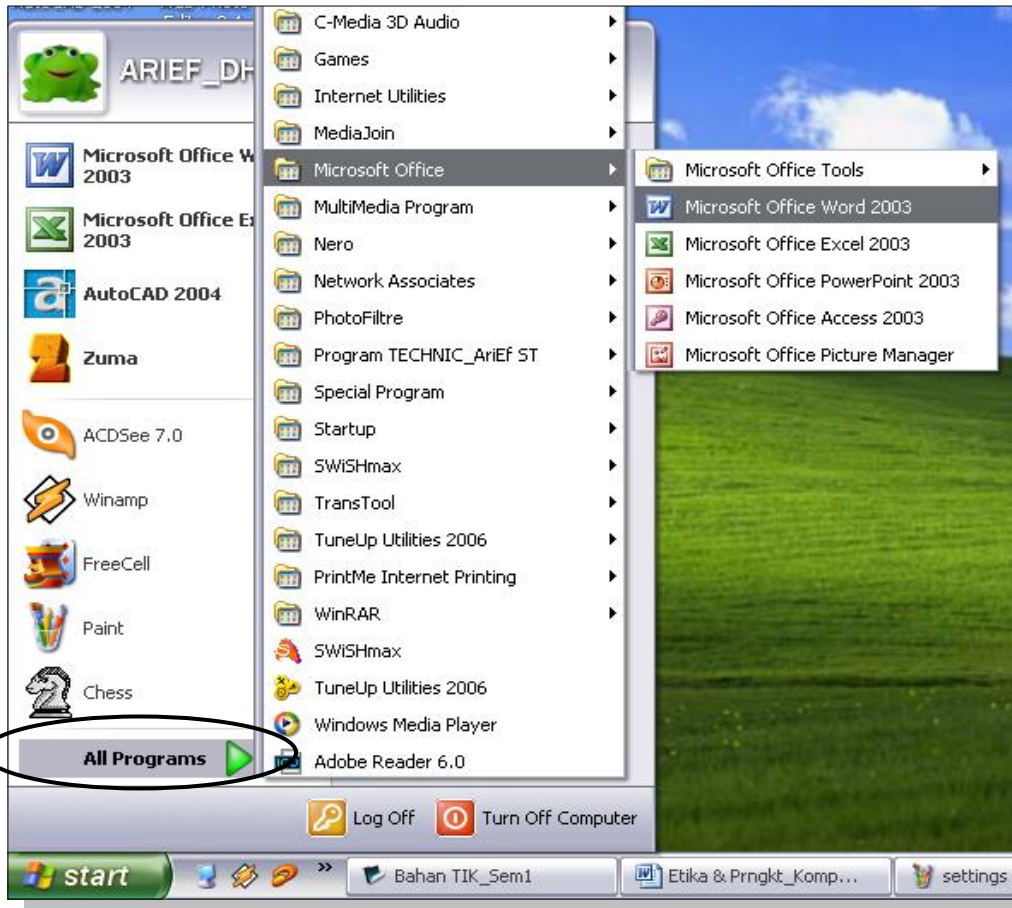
ARIEF_DH

Microsoft Office W 2003

Microsoft Office Ex 2003

AutoCAD 2004

Zuma

ACDSee 7.0

Winamp

FreeCell

Paint

Chess

All Programs

C-Media 3D Audio
Games
Internet Utilities
MediaJoin
Microsoft Office
MultiMedia Program
Nero
Network Associates
PhotoFiltre
Program TECHNIC_AriEf ST
Special Program
Startup
SWiSHmax
TransTool
TuneUp Utilities 2006
PrintMe Internet Printing
WinRAR
SWiSHmax
TuneUp Utilities 2006
Windows Media Player
Adobe Reader 6.0

Microsoft Office Tools
Microsoft Office Word 2003
Microsoft Office Excel 2003
Microsoft Office PowerPoint 2003
Microsoft Office Access 2003
Microsoft Office Picture Manager

Log Off
Turn Off Computer

start
Bahan TIK_Sem1
Etika & Prngkt_Komp...
settings